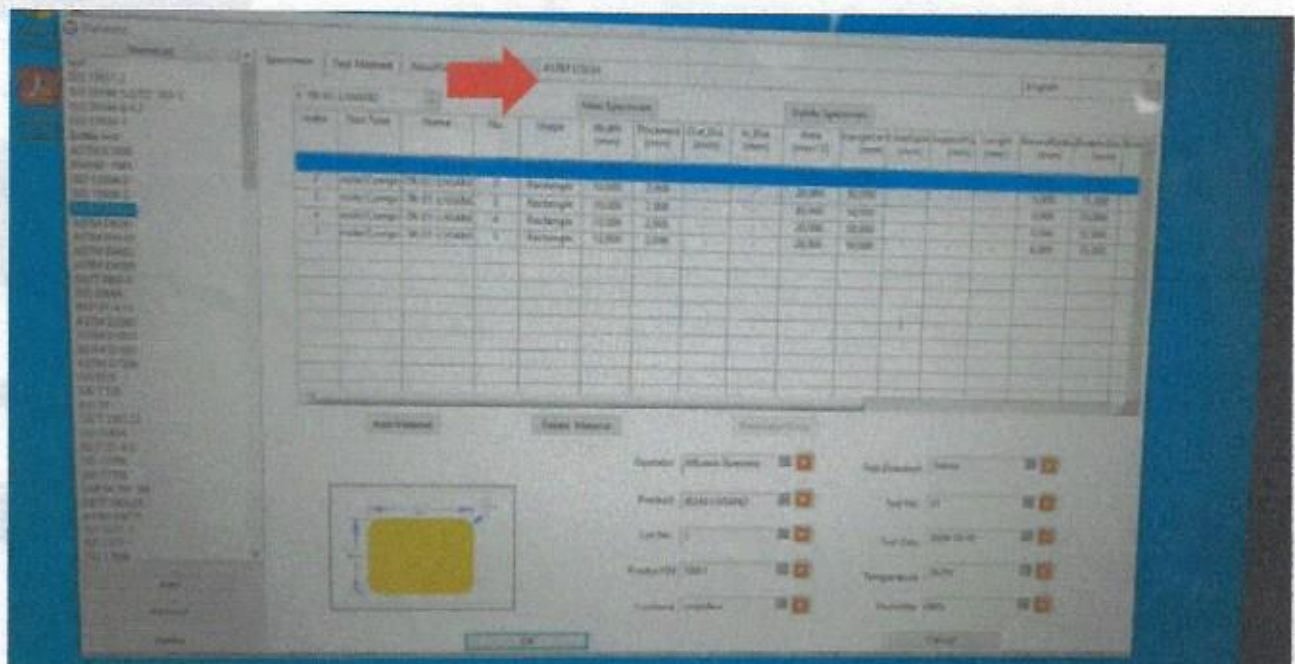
Specimen | Test Method | Result | ASTM D3039

New Specimen | Delete Specimen

| Index | Test Type | Name | No. | Shape | Width (mm) | Thickness (mm) | Area (mm^2) |
|---|---|---|---|---|---|---|---|
| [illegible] | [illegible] | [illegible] | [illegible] | Rectangle | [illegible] | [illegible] | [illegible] |
| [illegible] | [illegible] | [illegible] | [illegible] | Rectangle | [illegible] | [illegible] | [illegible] |
| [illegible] | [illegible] | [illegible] | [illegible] | Rectangle | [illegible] | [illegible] | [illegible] |
| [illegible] | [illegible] | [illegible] | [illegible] | Rectangle | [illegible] | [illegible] | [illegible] |

Add Material | Delete Material

Operator | Product | Lot No. | Product ID | Comment

Test Standard | Test No. | Test Date | Temperature | Humidity

OK | Cancel